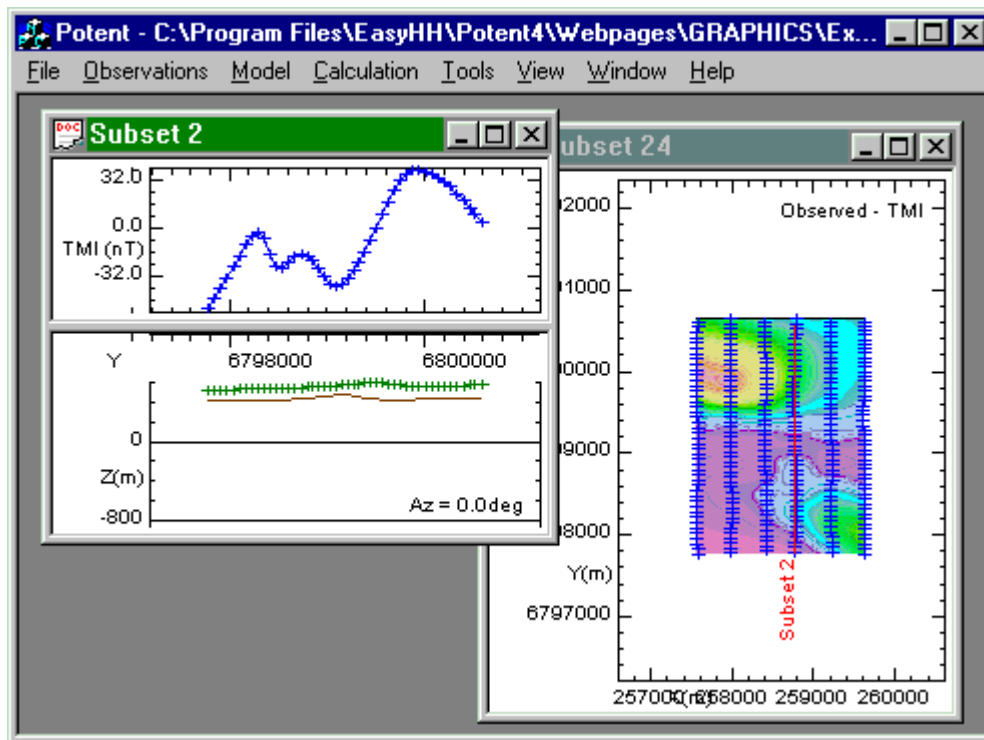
Potent - C:\Program Files\EasyHH\Potent4\Webpages\GRAPHICS\Ex...

File Observations Model Calculation Tools View Window Help

Subset 2

32.0
0.0
TMI (nT)
-32.0

Y 6798000 6800000

0
Z(m)
-800
Az = 0.0deg

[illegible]ubset 24

Observed - TMI

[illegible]2000
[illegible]1000
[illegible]0000
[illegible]9000
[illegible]8000
Y(m)
6797000

Subset 2

257000 X(m) 258000 259000 260000